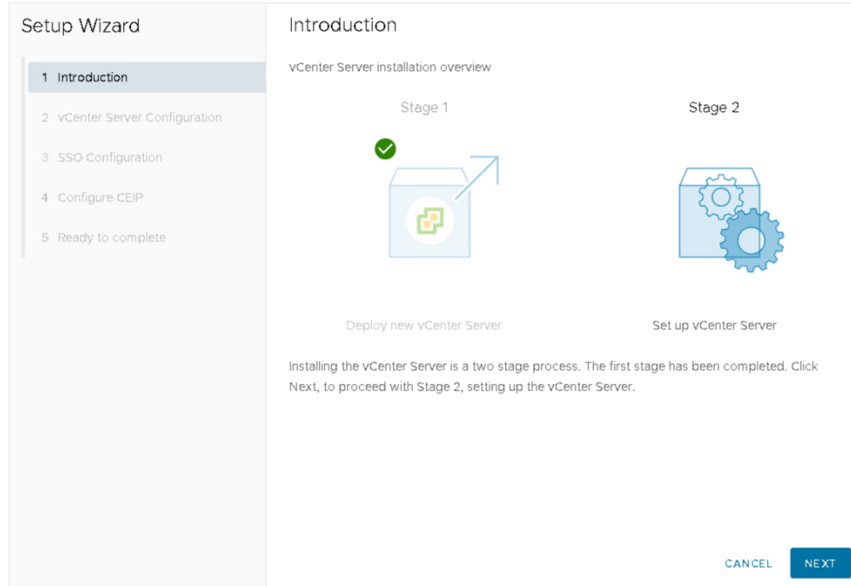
Setup Wizard

1 Introduction

2 vCenter Server Configuration

3 SSO Configuration

4 Configure CEIP

5 Ready to complete

Introduction

vCenter Server installation overview

Stage 1

Stage 2

Deploy new vCenter Server

Set up vCenter Server

Installing the vCenter Server is a two stage process. The first stage has been completed. Click Next, to proceed with Stage 2, setting up the vCenter Server.

CANCEL

NEXT